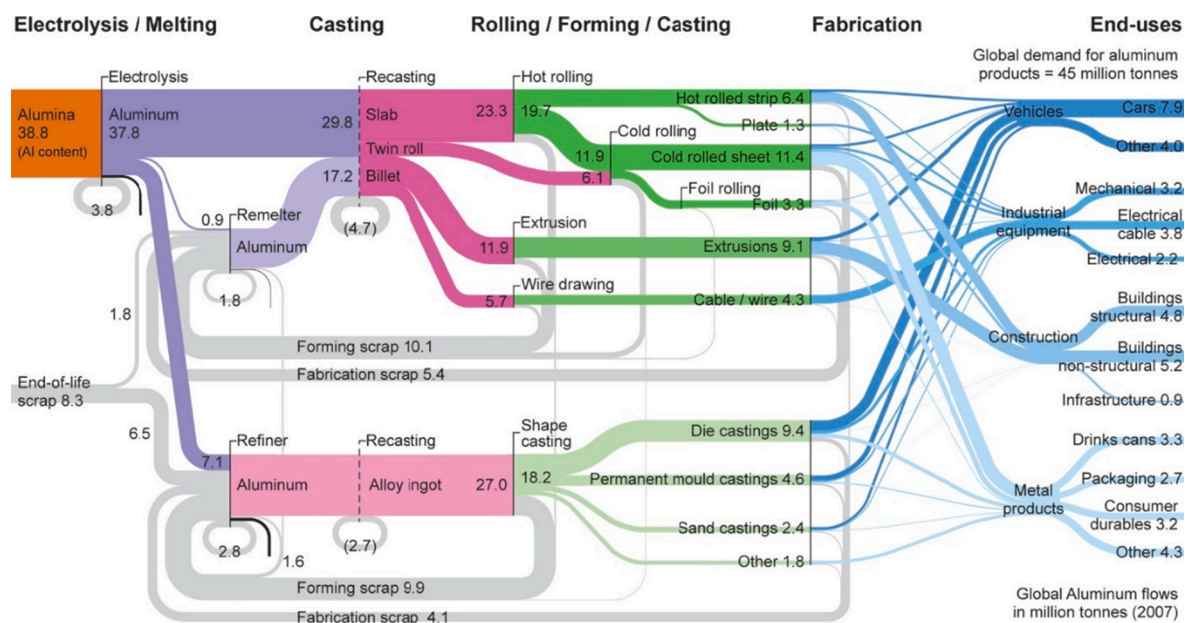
Electrolysis / Melting

Casting

Rolling / Forming / Casting

Fabrication

End-uses

Global demand for aluminum products = 45 million tonnes

Electrolysis

Alumina 38.8 (Al content)

Aluminum 37.8

3.8

Recasting

29.8 Slab

Twin roll

17.2 Billet

(4.7)

Hot rolling

23.3 19.7

Cold rolling

11.9

6.1

Foil rolling

Hot rolled strip 6.4

Plate 1.3

Cold rolled sheet 11.4

Foil 3.3

0.9 Remelter

Aluminum

1.8

Extrusion

11.9

Extrusions 9.1

Wire drawing

5.7

Cable / wire 4.3

1.8

Forming scrap 10.1

Fabrication scrap 5.4

End-of-life scrap 8.3

6.5

Refiner

7.1

Aluminum

2.8

1.6

Recasting

Alloy ingot 27.0

(2.7)

Shape casting

18.2

Die castings 9.4

Permanent mould castings 4.6

Sand castings 2.4

Other 1.8

Forming scrap 9.9

Fabrication scrap 4.1

Vehicles

Cars 7.9

Other 4.0

Industrial equipment

Mechanical 3.2

Electrical cable 3.8

Electrical 2.2

Construction

Buildings structural 4.8

Buildings non-structural 5.2

Infrastructure 0.9

Metal products

Drinks cans 3.3

Packaging 2.7

Consumer durables 3.2

Other 4.3

Global Aluminum flows in million tonnes (2007)